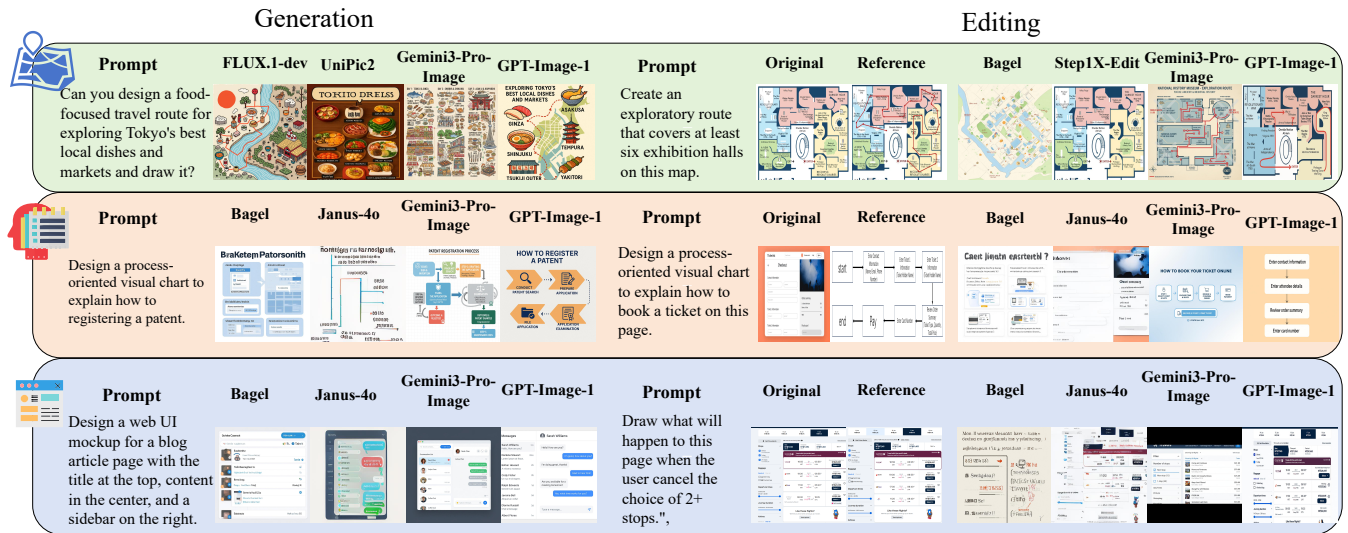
Generation

Editing

Prompt

FLUX.1-dev

UniPic2

Gemini3-Pro-Image

GPT-Image-1

Can you design a food-focused travel route for exploring Tokyo's best local dishes and markets and draw it?

TOKYO DRESS

EXPLORING TOKYO'S BEST LOCAL DISHES AND MARKETS

ASAKUSA

GINZA

SHINJUKU

TEMPURA

TSUKIJI OUTER

YAKITORI

Prompt

Original

Reference

Bagel

Step1X-Edit

Gemini3-Pro-Image

GPT-Image-1

Create an exploratory route that covers at least six exhibition halls on this map.

Prompt

Bagel

Janus-4o

Gemini3-Pro-Image

GPT-Image-1

Design a process-oriented visual chart to explain how to registering a patent.

BraKetem Patorsonith

PATENT REGISTRATION PROCESS

HOW TO REGISTER A PATENT

APPLICATION

APPLICATION EXAMINATION

Prompt

Original

Reference

Bagel

Janus-4o

Gemini3-Pro-Image

GPT-Image-1

Design a process-oriented visual chart to explain how to book a ticket on this page.

start

end

Pay

HOW TO BOOK YOUR TICKET ONLINE

Enter contact information

Enter rder details

Review order summary

Enter card number

Prompt

Bagel

Janus-4o

Gemini3-Pro-Image

GPT-Image-1

Design a web UI mockup for a blog article page with the title at the top, content in the center, and a sidebar on the right.

Prompt

Original

Reference

Bagel

Janus-4o

Gemini3-Pro-Image

GPT-Image-1

Draw what will happen to this page when the user cancel the choice of 2+ stops.",